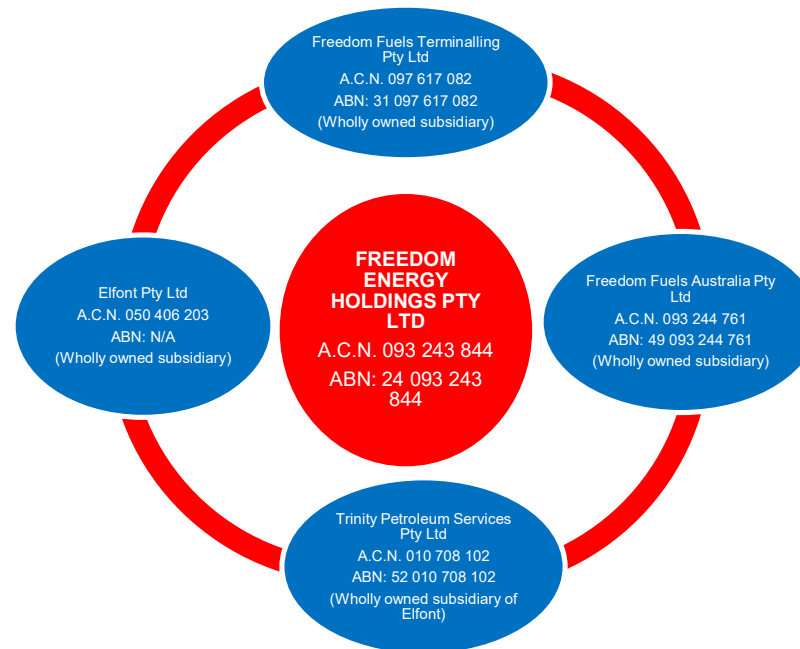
Freedom Fuels Terminalling Pty Ltd
A.C.N. 097 617 082
ABN: 31 097 617 082
(Wholly owned subsidiary)

Elfont Pty Ltd
A.C.N. 050 406 203
ABN: N/A
(Wholly owned subsidiary)

FREEDOM ENERGY HOLDINGS PTY LTD
A.C.N. 093 243 844
ABN: 24 093 243 844

Freedom Fuels Australia Pty Ltd
A.C.N. 093 244 761
ABN: 49 093 244 761
(Wholly owned subsidiary)

Trinity Petroleum Services Pty Ltd
A.C.N. 010 708 102
ABN: 52 010 708 102
(Wholly owned subsidiary of Elfont)